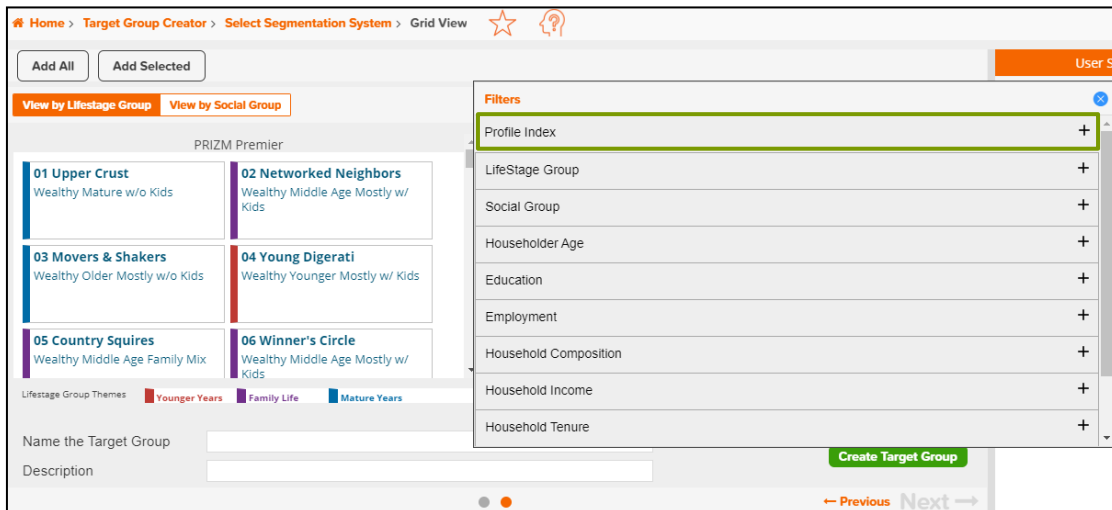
Home > Target Group Creator > Select Segmentation System > Grid View

Add All
Add Selected

User S

View by Lifestage Group
View by Social Group

PRIZM Premier

01 Upper Crust
Wealthy Mature w/o Kids

02 Networked Neighbors
Wealthy Middle Age Mostly w/ Kids

03 Movers & Shakers
Wealthy Older Mostly w/o Kids

04 Young Digerati
Wealthy Younger Mostly w/ Kids

05 Country Squires
Wealthy Middle Age Family Mix

06 Winner's Circle
Wealthy Middle Age Mostly w/ Kids

Lifestage Group Themes
Younger Years
Family Life
Mature Years

Filters

Profile Index +
LifeStage Group +
Social Group +
Householder Age +
Education +
Employment +
Household Composition +
Household Income +
Household Tenure +

Name the Target Group
Description

Create Target Group

← Previous
Next →